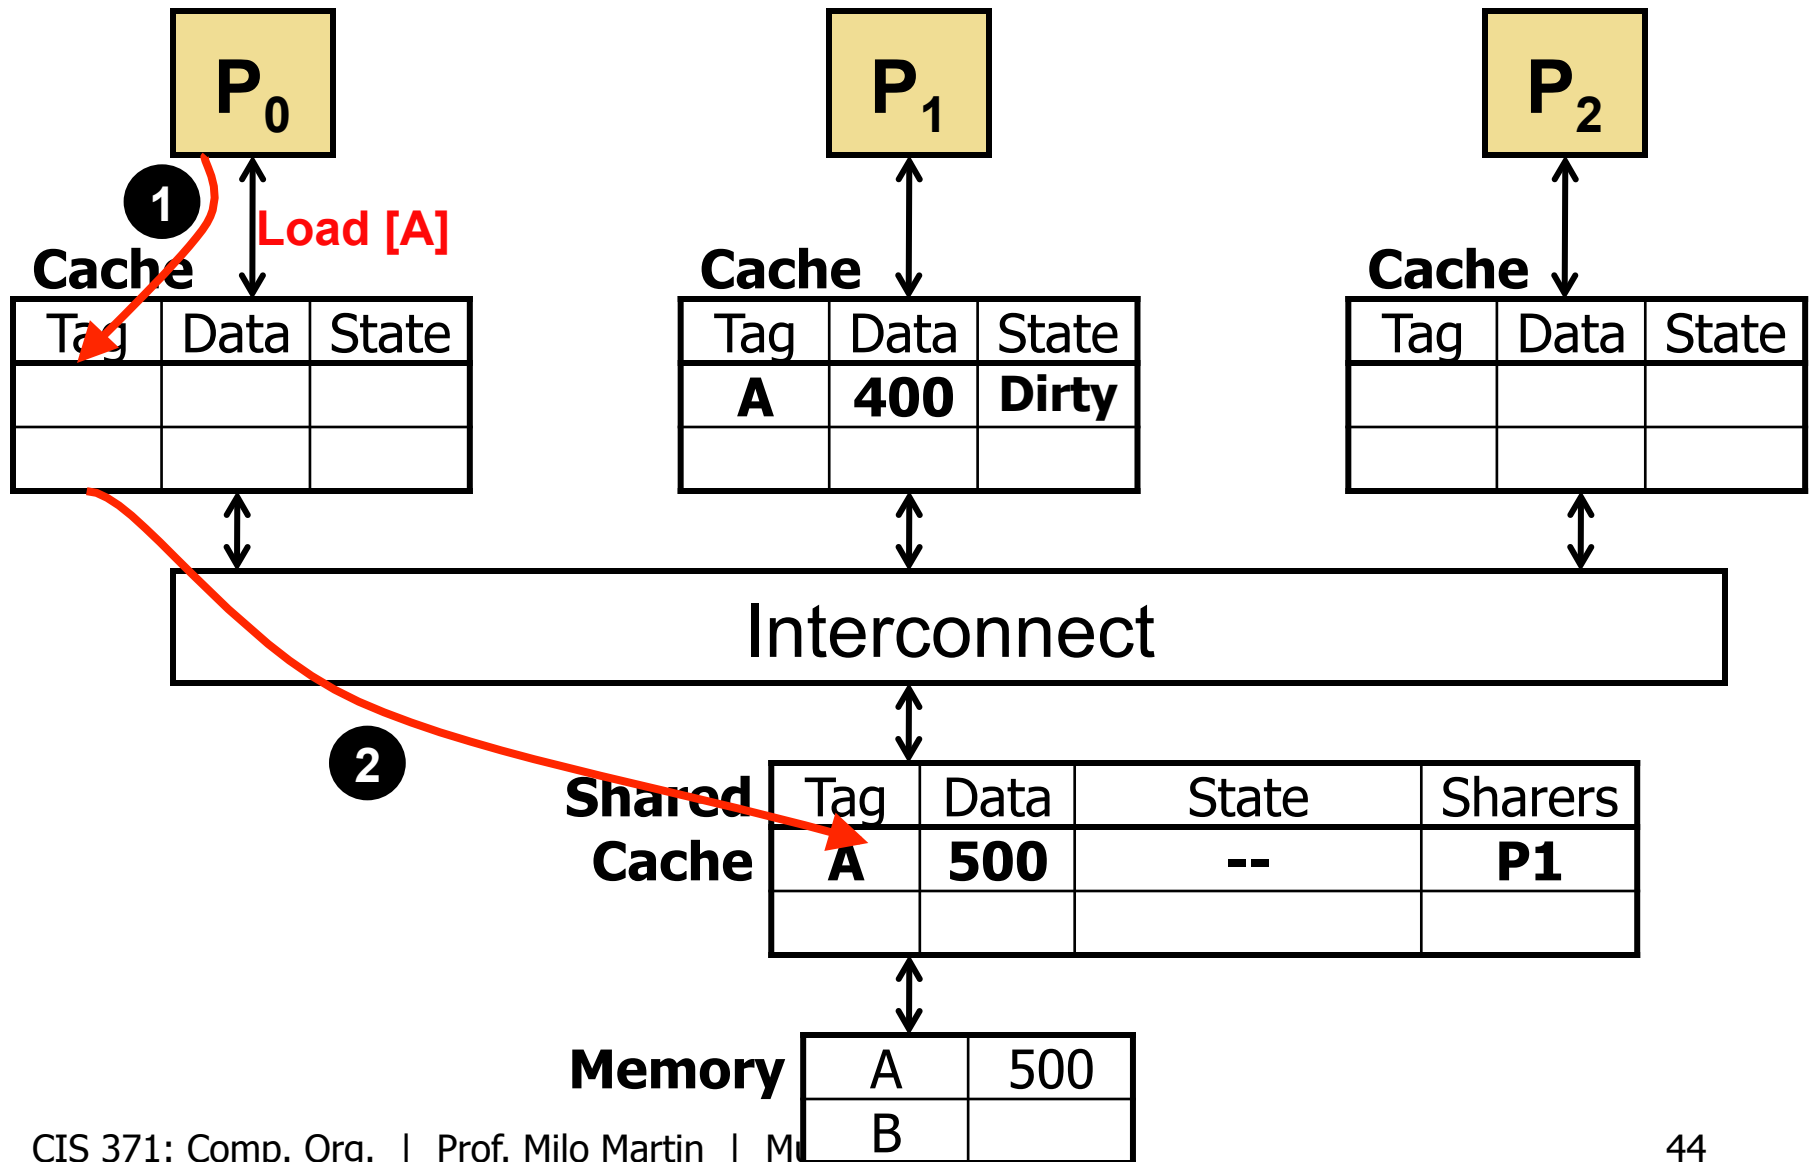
$P_0$

$P_1$

$P_2$

1

Load [A]

Cache

| Tag | Data | State |
|---|---|---|
| | | |
| | | |

Cache

| Tag | Data | State |
|---|---|---|
| A | 400 | Dirty |
| | | |

Cache

| Tag | Data | State |
|---|---|---|
| | | |
| | | |

Interconnect

2

Shared Cache

| Tag | Data | State | Sharers |
|---|---|---|---|
| A | 500 | -- | P1 |
| | | | |

Memory

| A | 500 |
|---|---|
| B | |

CIS 371: Comp. Org. | Prof. Milo Martin | Mu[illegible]

44